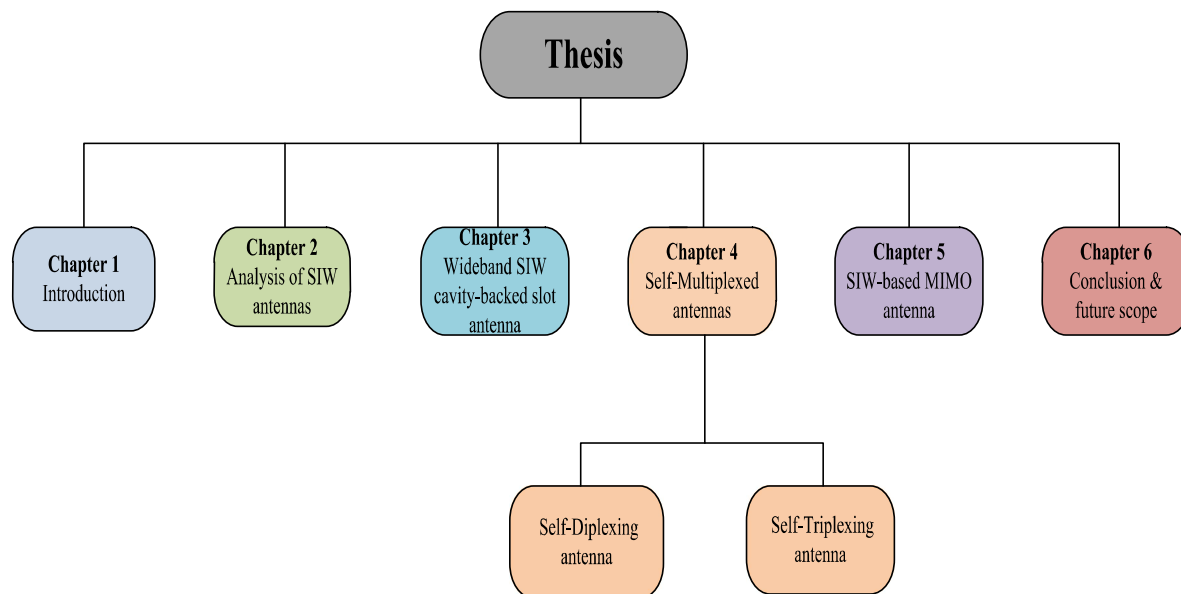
Thesis

Chapter 1
Introduction

Chapter 2
Analysis of SIW antennas

Chapter 3
Wideband SIW cavity-backed slot antenna

Chapter 4
Self-Multiplexed antennas

Chapter 5
SIW-based MIMO antenna

Chapter 6
Conclusion & future scope

Self-Diplexing antenna

Self-Triplexing antenna